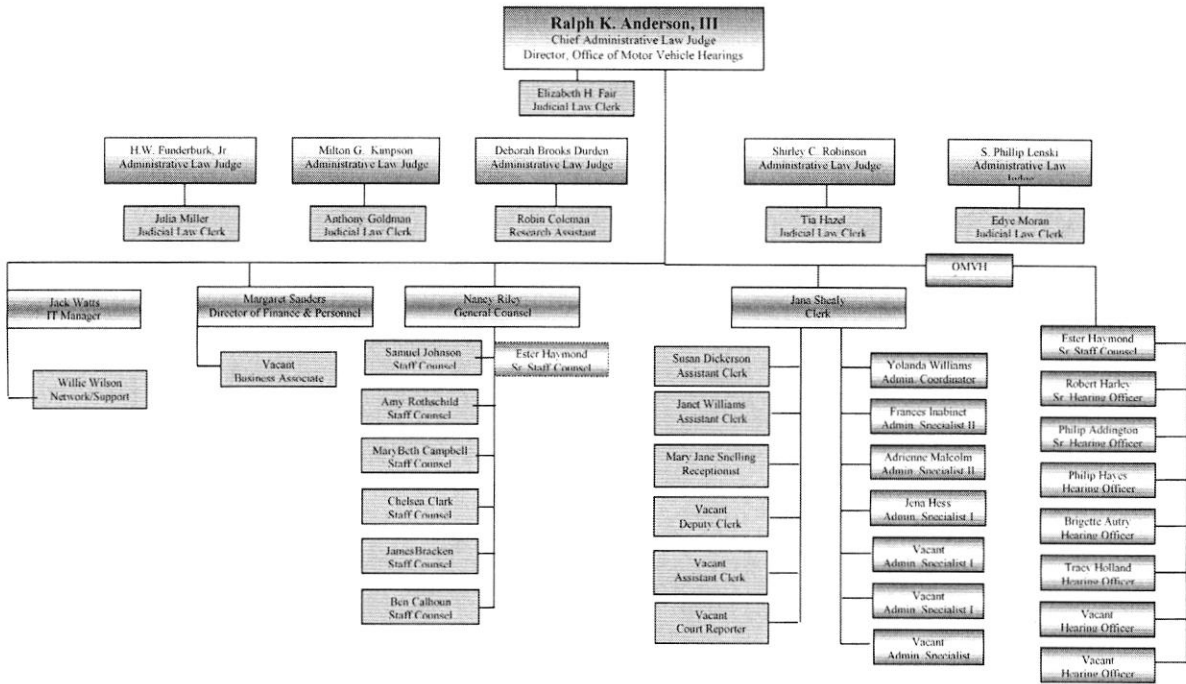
Ralph K. Anderson, III
Chief Administrative Law Judge
Director, Office of Motor Vehicle Hearings

Elizabeth H. Fair
Judicial Law Clerk

H.W. Funderburk, Jr
Administrative Law Judge

Julia Miller
Judicial Law Clerk

Milton G. Kimpson
Administrative Law Judge

Anthony Goldman
Judicial Law Clerk

Deborah Brooks Durden
Administrative Law Judge

Robin Coleman
Research Assistant

Shirley C. Robinson
Administrative Law Judge

Tia Hazel
Judicial Law Clerk

S. Phillip Lenski
Administrative Law Judge

Edye Moran
Judicial Law Clerk

OMVH

Jack Watts
IT Manager

Willie Wilson
Network/Support

Margaret Sanders
Director of Finance & Personnel

Vacant
Business Associate

Nancy Riley
General Counsel

Samuel Johnson
Staff Counsel

Ester Haymond
Sr. Staff Counsel

Amy Rothschild
Staff Counsel

MaryBeth Campbell
Staff Counsel

Chelsea Clark
Staff Counsel

JamesBracken
Staff Counsel

Ben Calhoun
Staff Counsel

Jana Shealy
Clerk

Susan Dickerson
Assistant Clerk

Janet Williams
Assistant Clerk

Mary Jane Snelling
Receptionist

Vacant
Deputy Clerk

Vacant
Assistant Clerk

Vacant
Court Reporter

Yolanda Williams
Admin. Coordinator

Frances Inabinet
Admin. Specialist II

Adrienne Malcolm
Admin. Specialist II

Jena Hess
Admin. Specialist I

Vacant
Admin. Specialist I

Vacant
Admin. Specialist I

Vacant
Admin. Specialist

Ester Haymond
Sr. Staff Counsel

Robert Harley
Sr. Hearing Officer

Philip Addington
Sr. Hearing Officer

Philip Hayes
Hearing Officer

Brigette Autry
Hearing Officer

Tracy Holland
Hearing Officer

Vacant
Hearing Officer

Vacant
Hearing Officer